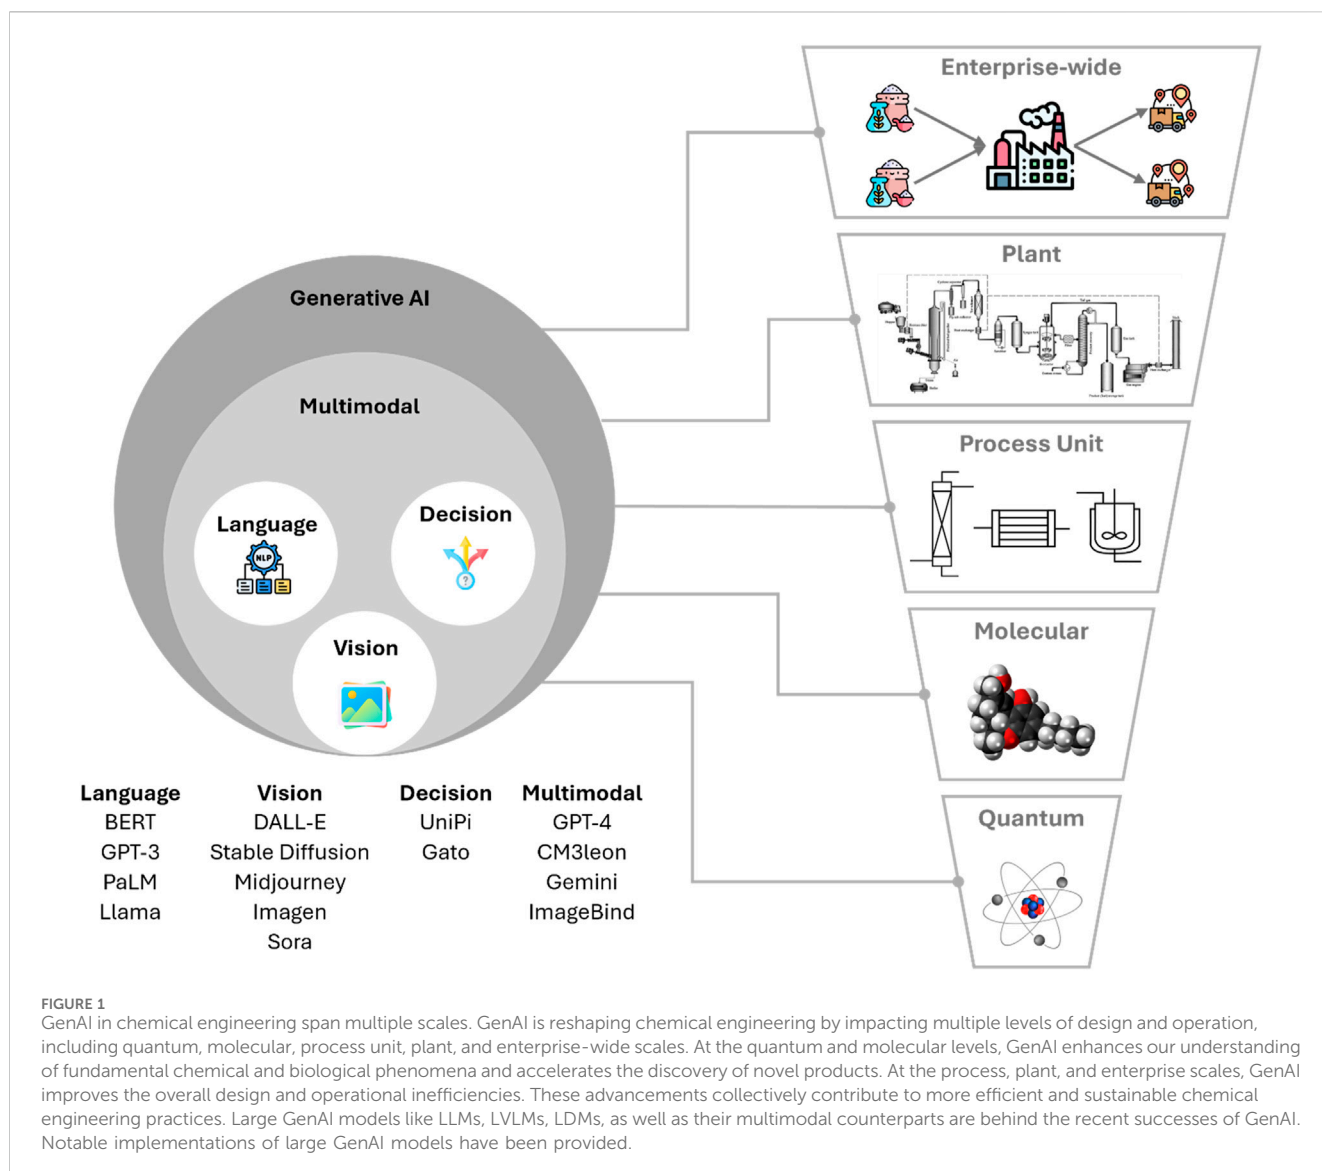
Enterprise-wide

Plant

Process Unit

Molecular

Quantum

Generative AI

Multimodal

Language

NLP

Decision

Vision

| Language | Vision | Decision | Multimodal |
|---|---|---|---|
| BERT | DALL-E | UniPi | GPT-4 |
| GPT-3 | Stable Diffusion | Gato | CM3leon |
| PaLM | Midjourney | | Gemini |
| Llama | Imagen | | ImageBind |
| | Sora | | |

FIGURE 1
GenAI in chemical engineering span multiple scales. GenAI is reshaping chemical engineering by impacting multiple levels of design and operation, including quantum, molecular, process unit, plant, and enterprise-wide scales. At the quantum and molecular levels, GenAI enhances our understanding of fundamental chemical and biological phenomena and accelerates the discovery of novel products. At the process, plant, and enterprise scales, GenAI improves the overall design and operational inefficiencies. These advancements collectively contribute to more efficient and sustainable chemical engineering practices. Large GenAI models like LLMs, LVLMs, LDMs, as well as their multimodal counterparts are behind the recent successes of GenAI. Notable implementations of large GenAI models have been provided.